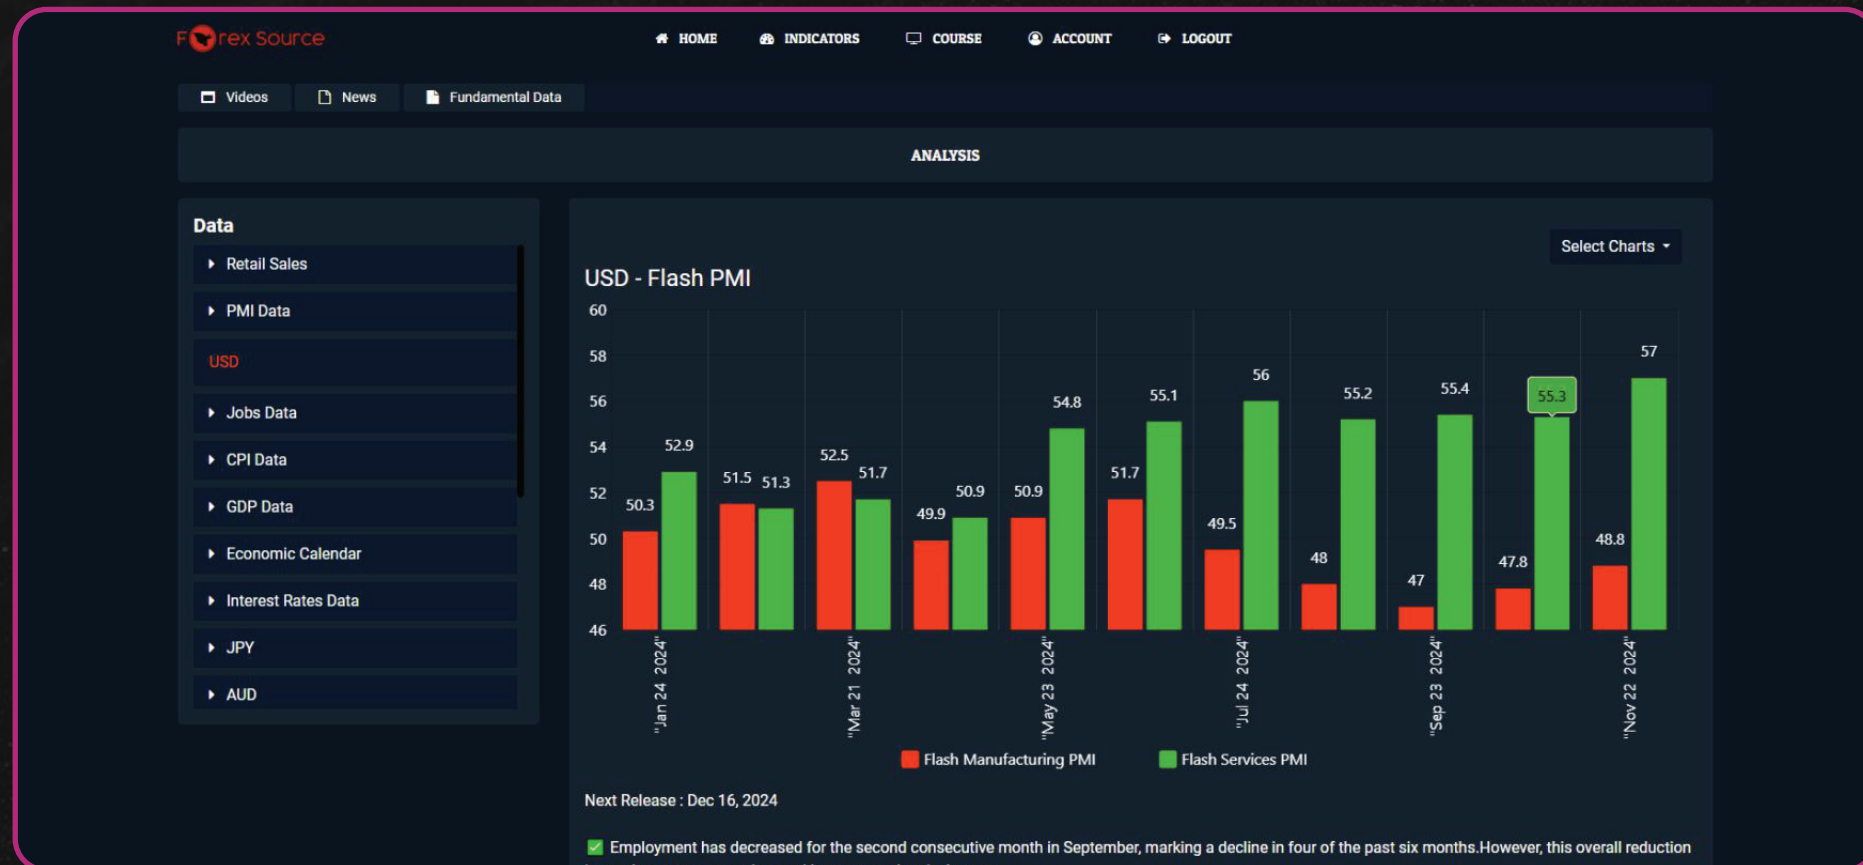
Forex Source

HOME INDICATORS COURSE ACCOUNT LOGOUT

Videos News Fundamental Data

ANALYSIS

Data

Retail Sales
PMI Data
USD
Jobs Data
CPI Data
GDP Data
Economic Calendar
Interest Rates Data
JPY
AUD

Select Charts

USD - Flash PMI

60
58
56
54
52
50
48
46

50.3 52.9 51.5 51.3 52.5 51.7 49.9 50.9 50.9 54.8 51.7 55.1 49.5 56 48 55.2 47 55.4 47.8 55.3 48.8 57

"Jan 24 2024"
"Mar 21 2024"
"May 23 2024"
"Jul 24 2024"
"Sep 23 2024"
"Nov 22 2024"

Flash Manufacturing PMI Flash Services PMI

Next Release : Dec 16, 2024

Employment has decreased for the second consecutive month in September, marking a decline in four of the past six months.However, this overall reduction